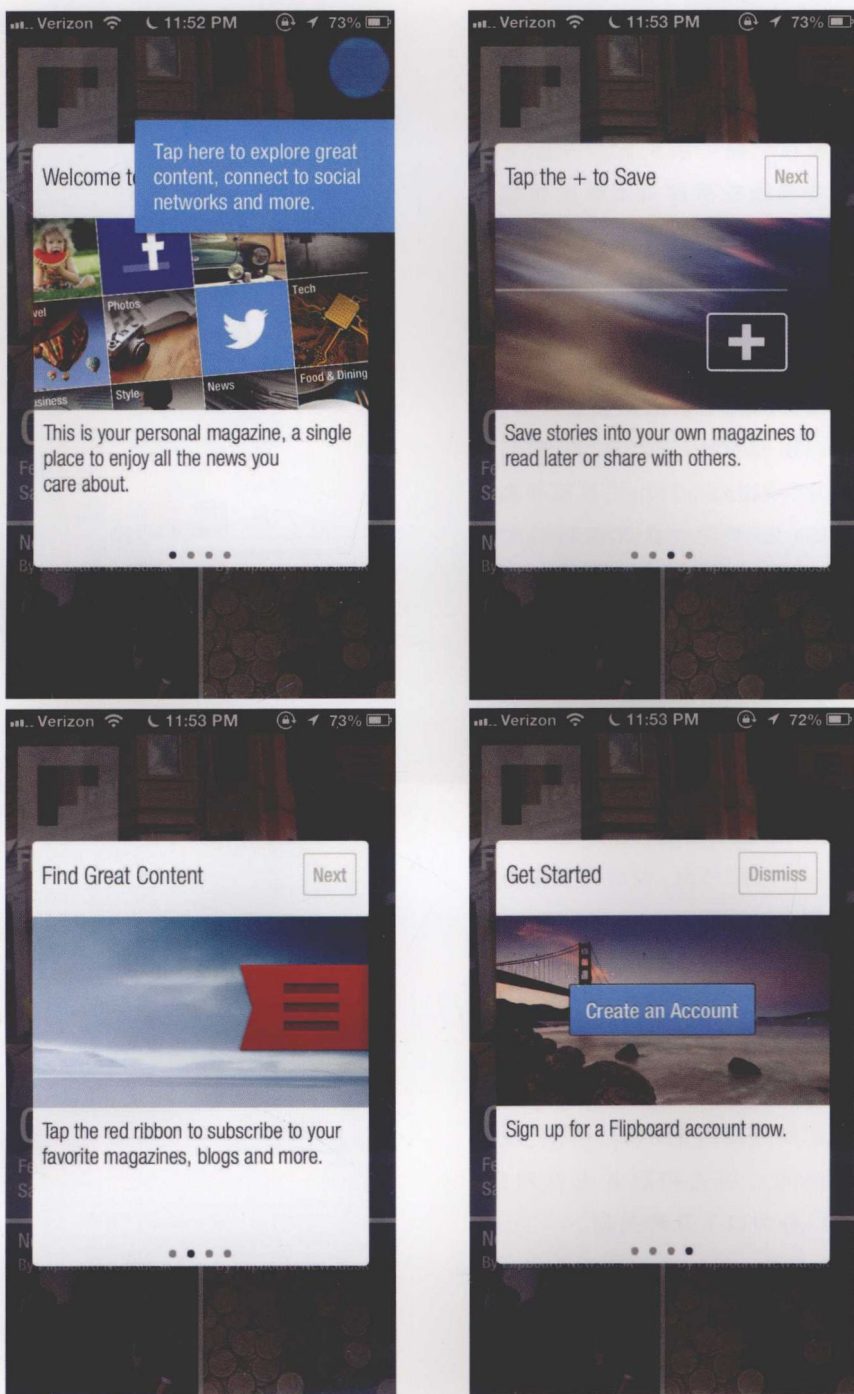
Verizon 11:52 PM 73%

Welcome t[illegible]

Tap here to explore great content, connect to social networks and more.

Photos

Tech

vel

News

Food & Dining

siness

Style

This is your personal magazine, a single place to enjoy all the news you care about.

Verizon 11:53 PM 73%

Tap the + to Save

Next

Save stories into your own magazines to read later or share with others.

Verizon 11:53 PM 73%

Find Great Content

Next

Tap the red ribbon to subscribe to your favorite magazines, blogs and more.

Verizon 11:53 PM 72%

Get Started

Dismiss

Create an Account

Sign up for a Flipboard account now.